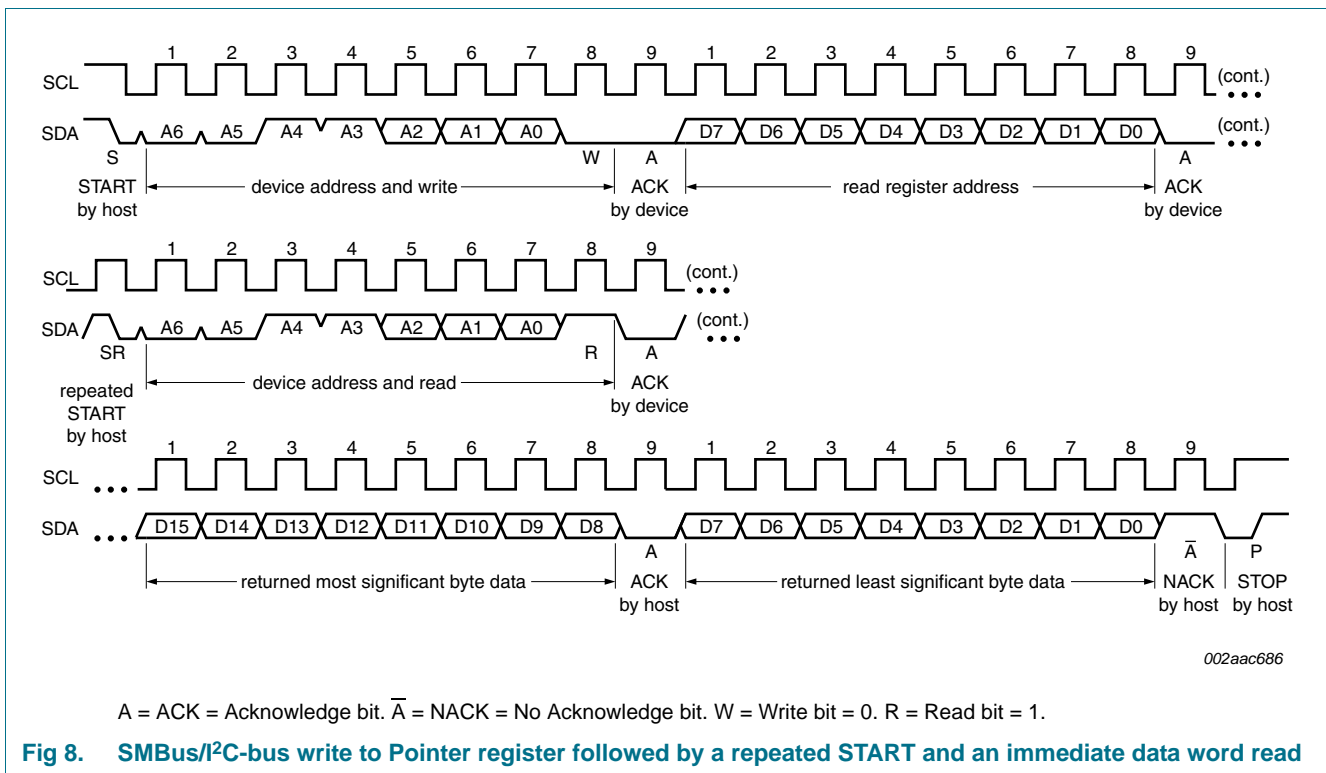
SCL 1 2 3 4 5 6 7 8 9 1 2 3 4 5 6 7 8 9 (cont.)

SDA A6 A5 A4 A3 A2 A1 A0 D7 D6 D5 D4 D3 D2 D1 D0 (cont.)

S W A A

START by host device address and write ACK by device read register address ACK by device

SCL 1 2 3 4 5 6 7 8 9 (cont.)

SDA A6 A5 A4 A3 A2 A1 A0 (cont.)

SR R A

repeated START by host device address and read ACK by device

SCL 1 2 3 4 5 6 7 8 9 1 2 3 4 5 6 7 8 9

SDA D15 D14 D13 D12 D11 D10 D9 D8 D7 D6 D5 D4 D3 D2 D1 D0

A $\overline{A}$ P

returned most significant byte data ACK by host returned least significant byte data NACK by host STOP by host

002aac686

A = ACK = Acknowledge bit. $\overline{A}$ = NACK = No Acknowledge bit. W = Write bit = 0. R = Read bit = 1.

Fig 8. SMBus/I$^2$C-bus write to Pointer register followed by a repeated START and an immediate data word read